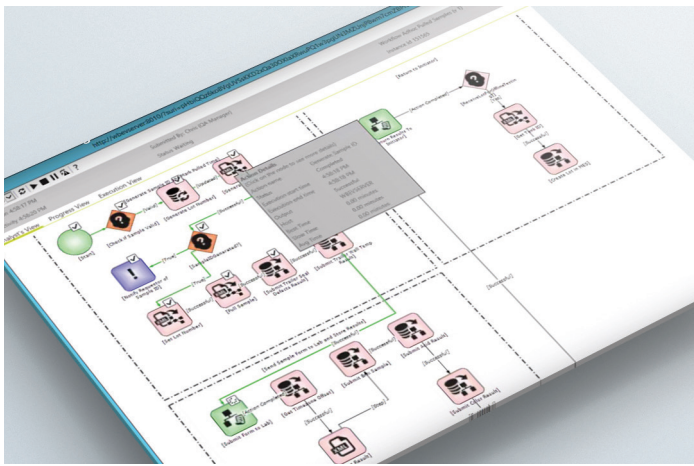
Submitted By: Chris (QA Manager)
Status Waiting

Progress View
Execution View

[Start]
[Check if Sample Valid]
[Generate Lot Number]
[Notify Requestor of Sample ID]
[Pull Sample]
[Set Lot Number]
[Submit Triple Seal Defects Result]
[Submit Triple Seal Temp Result]
[Send Sample Form to Lab and Store Result]
[Submit Form to Lab]
[Set Time Since Offset]
[Submit Sample]
[Submit Acid Result]
[Submit Color Result]
[Return to Sender]
[Successful]
[Stop]
[True]
[False]
[Action Completed]